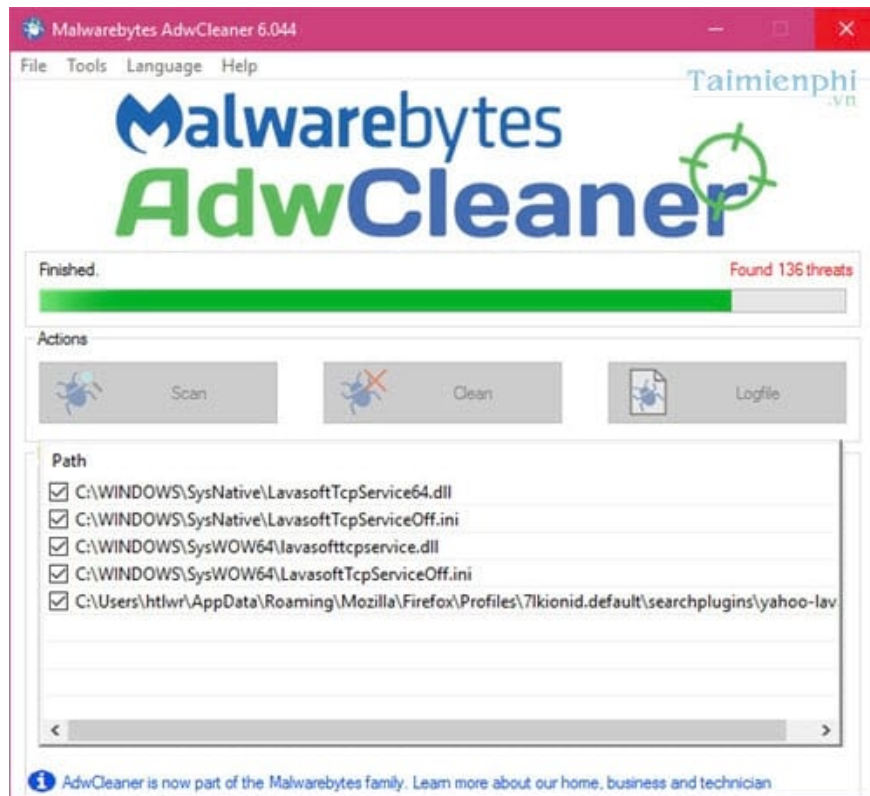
Malwarebytes AdwCleaner 6.044

File Tools Language Help

Taimienphi .vn

Malwarebytes AdwCleaner

Finished.

Found 136 threats

Actions

Scan

Clean

Logfile

Path

C:\WINDOWS\SysNative\LavasoftTcpService64.dll

C:\WINDOWS\SysNative\LavasoftTcpServiceOff.ini

C:\WINDOWS\SysWOW64\lavasofttcpservice.dll

C:\WINDOWS\SysWOW64\LavasoftTcpServiceOff.ini

C:\Users\htlwr\AppData\Roaming\Mozilla\Firefox\Profiles\7lkionid.default\searchplugins\yahoo-lav

AdwCleaner is now part of the Malwarebytes family. Learn more about our home, business and technician